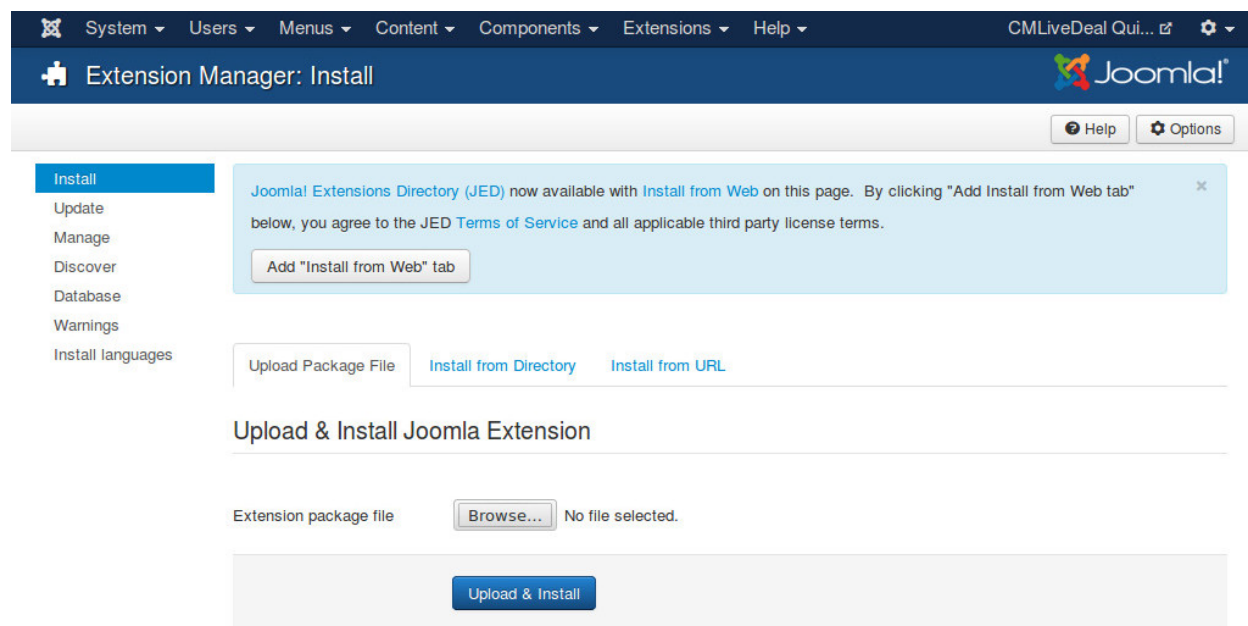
System ▾ Users ▾ Menus ▾ Content ▾ Components ▾ Extensions ▾ Help ▾

CMLiveDeal Qui...

Extension Manager: Install

Joomla!

Help

Options

Install
Update
Manage
Discover
Database
Warnings
Install languages

Joomla! Extensions Directory (JED) now available with Install from Web on this page. By clicking "Add Install from Web tab" below, you agree to the JED Terms of Service and all applicable third party license terms.

×

Add "Install from Web" tab

Upload Package File | Install from Directory | Install from URL

Upload & Install Joomla Extension

Extension package file

Browse... No file selected.

Upload & Install